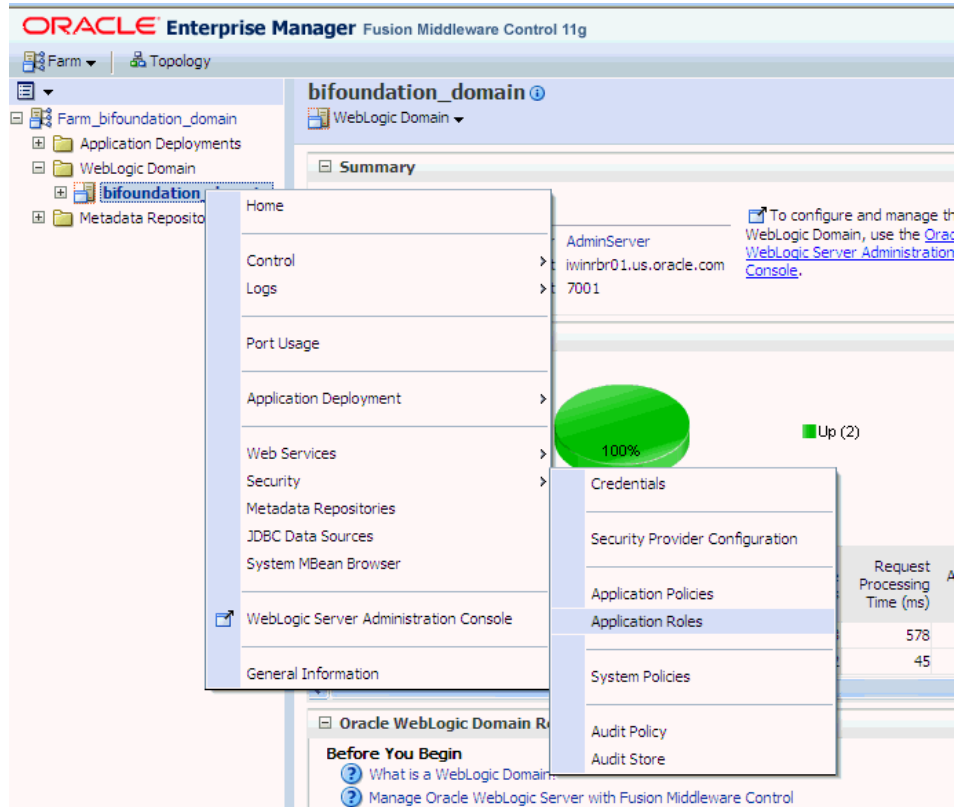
ORACLE Enterprise Manager Fusion Middleware Control 11g

Farm Topology

Farm_bifoundation_domain
Application Deployments
WebLogic Domain
bifoundation_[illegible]
Metadata Reposito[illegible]

bifoundation_domain
WebLogic Domain

Summary

AdminServer
iwinrbr01.us.oracle.com
7001

To configure and manage th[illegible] WebLogic Domain, use the Orac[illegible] WebLogic Server Administration Console.

100%
Up (2)

Request Processing Time (ms)
578
45

Home

Control
Logs

Port Usage

Application Deployment

Web Services
Security
Metadata Repositories
JDBC Data Sources
System MBean Browser

WebLogic Server Administration Console

General Information

Credentials

Security Provider Configuration

Application Policies
Application Roles

System Policies

Audit Policy
Audit Store

Oracle WebLogic Domain R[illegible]

Before You Begin
What is a WebLogic Domain
Manage Oracle WebLogic Server with Fusion Middleware Control